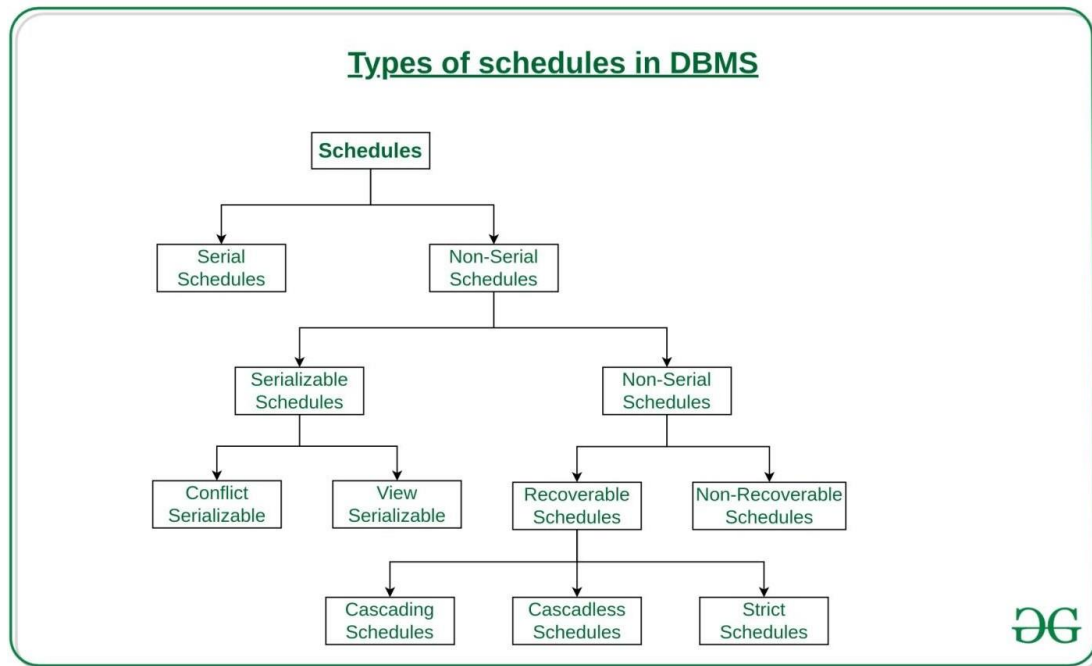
Types of schedules in DBMS

Schedules

Serial Schedules

Non-Serial Schedules

Serializable Schedules

Non-Serial Schedules

Conflict Serializable

View Serializable

Recoverable Schedules

Non-Recoverable Schedules

Cascading Schedules

Cascadless Schedules

Strict Schedules

ƏG